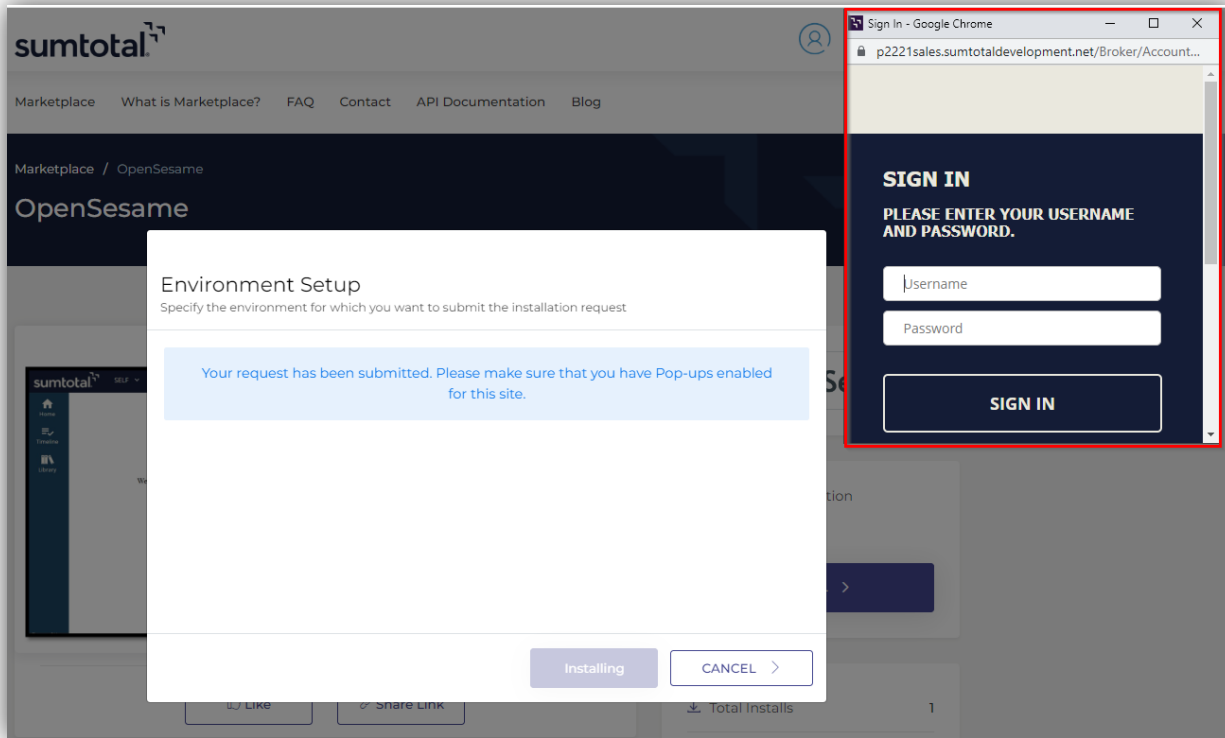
sumtotal

Marketplace What is Marketplace? FAQ Contact API Documentation Blog

Marketplace / OpenSesame

OpenSesame

sumtotal SELF

Home

Timeline

Library

Environment Setup
Specify the environment for which you want to submit the installation request

Your request has been submitted. Please make sure that you have Pop-ups enabled for this site.

Installing

CANCEL >

Like

Share Link

Total Installs 1

Se

tion

Sign In - Google Chrome

p2221sales.sumtotaldevelopment.net/Broker/Account...

SIGN IN

PLEASE ENTER YOUR USERNAME AND PASSWORD.

Username

Password

SIGN IN